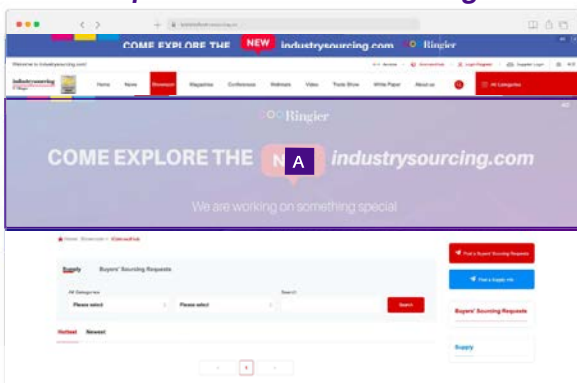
COME EXPLORE THE NEW industrysourcing.com Ringier

Welcome to industrysourcing.com!

industrysourcing

Home News Showroom Magazines Conferences Webinars Video Trade Show White Paper About us

All Categories

Ringier

COME EXPLORE THE N A industrysourcing.com

We are working on something special

Home Showroom

Supply Buyers' Sourcing Requests

All Categories

Please select Please select

Search

Search

Hottest Newest

1

Find a Buyers' Sourcing Requests

Find a Supply

Buyers' Sourcing Requests

Supply